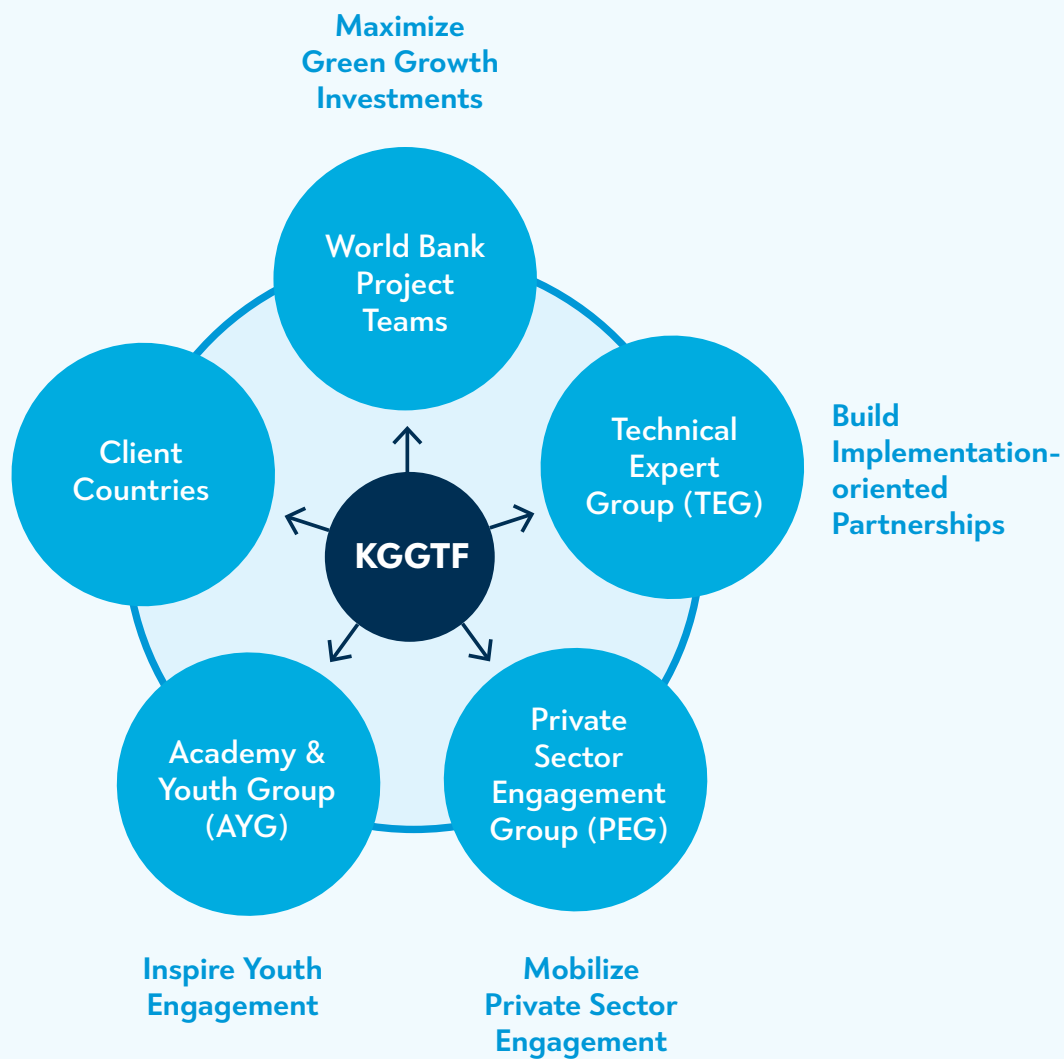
Maximize Green Growth Investments

World Bank Project Teams

Client Countries

Technical Expert Group (TEG)

Build Implementation-oriented Partnerships

KGGTF

Academy & Youth Group (AYG)

Private Sector Engagement Group (PEG)

Inspire Youth Engagement

Mobilize Private Sector Engagement